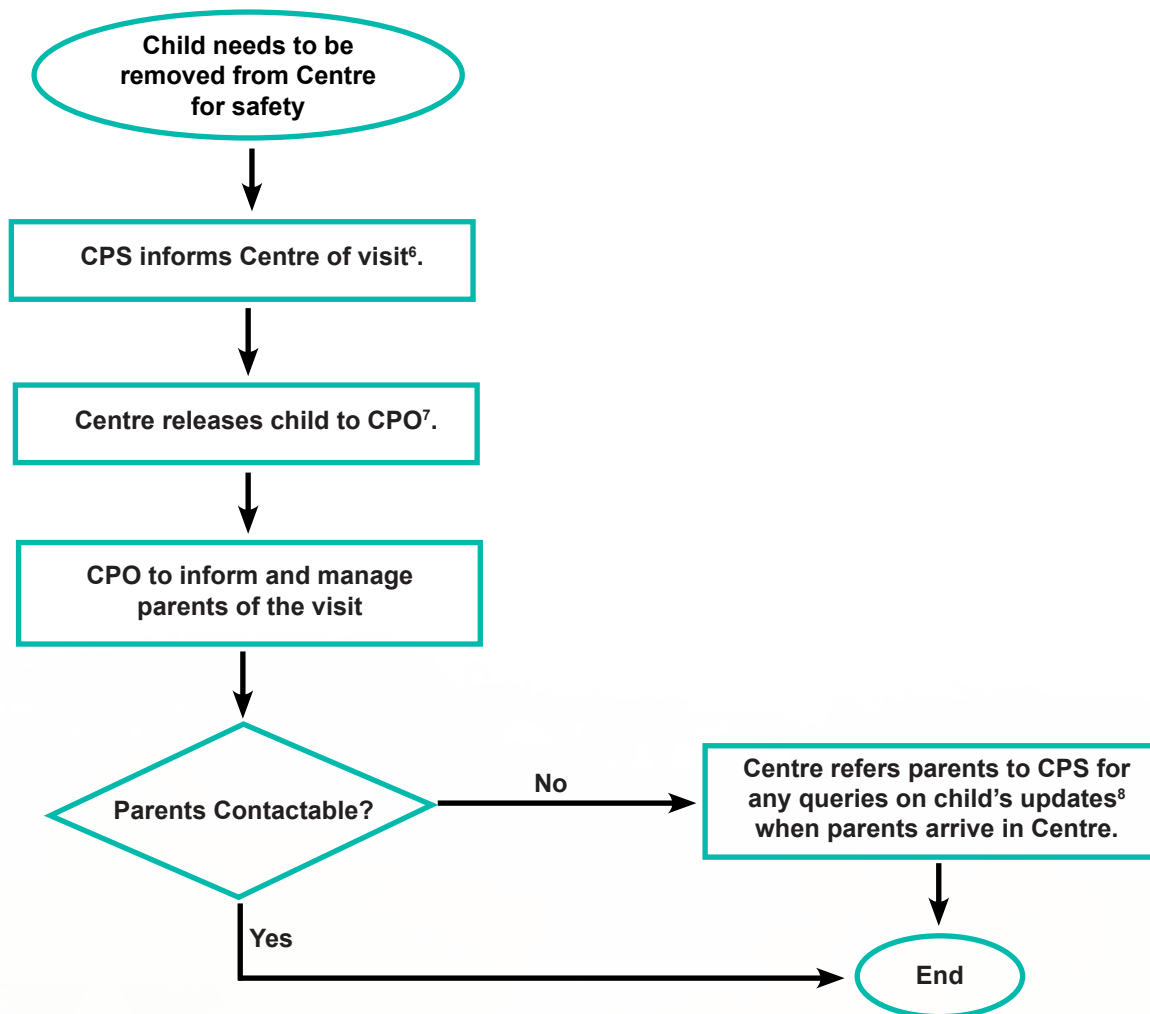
Child needs to be removed from Centre for safety

CPS informs Centre of visit$^6$.

Centre releases child to CPO$^7$.

CPO to inform and manage parents of the visit

Parents Contactable?

No

Centre refers parents to CPS for any queries on child's updates$^8$ when parents arrive in Centre.

Yes

End